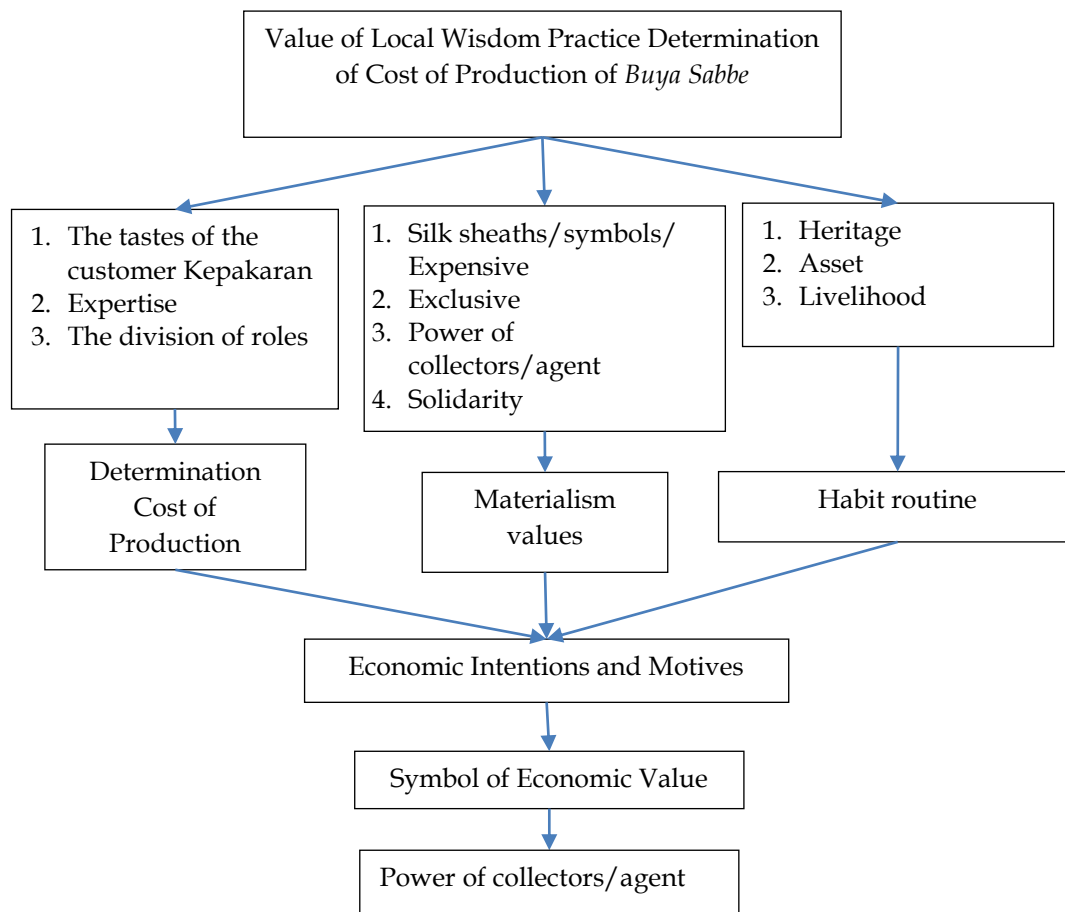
Value of Local Wisdom Practice Determination of Cost of Production of *Buya Sabbe*

1. The tastes of the customer Kepakaran
2. Expertise
3. The division of roles

1. Silk sheaths/symbols/ Expensive
2. Exclusive
3. Power of collectors/agent
4. Solidarity

1. Heritage
2. Asset
3. Livelihood

Determination Cost of Production

Materialism values

Habit routine

Economic Intentions and Motives

Symbol of Economic Value

Power of collectors/agent